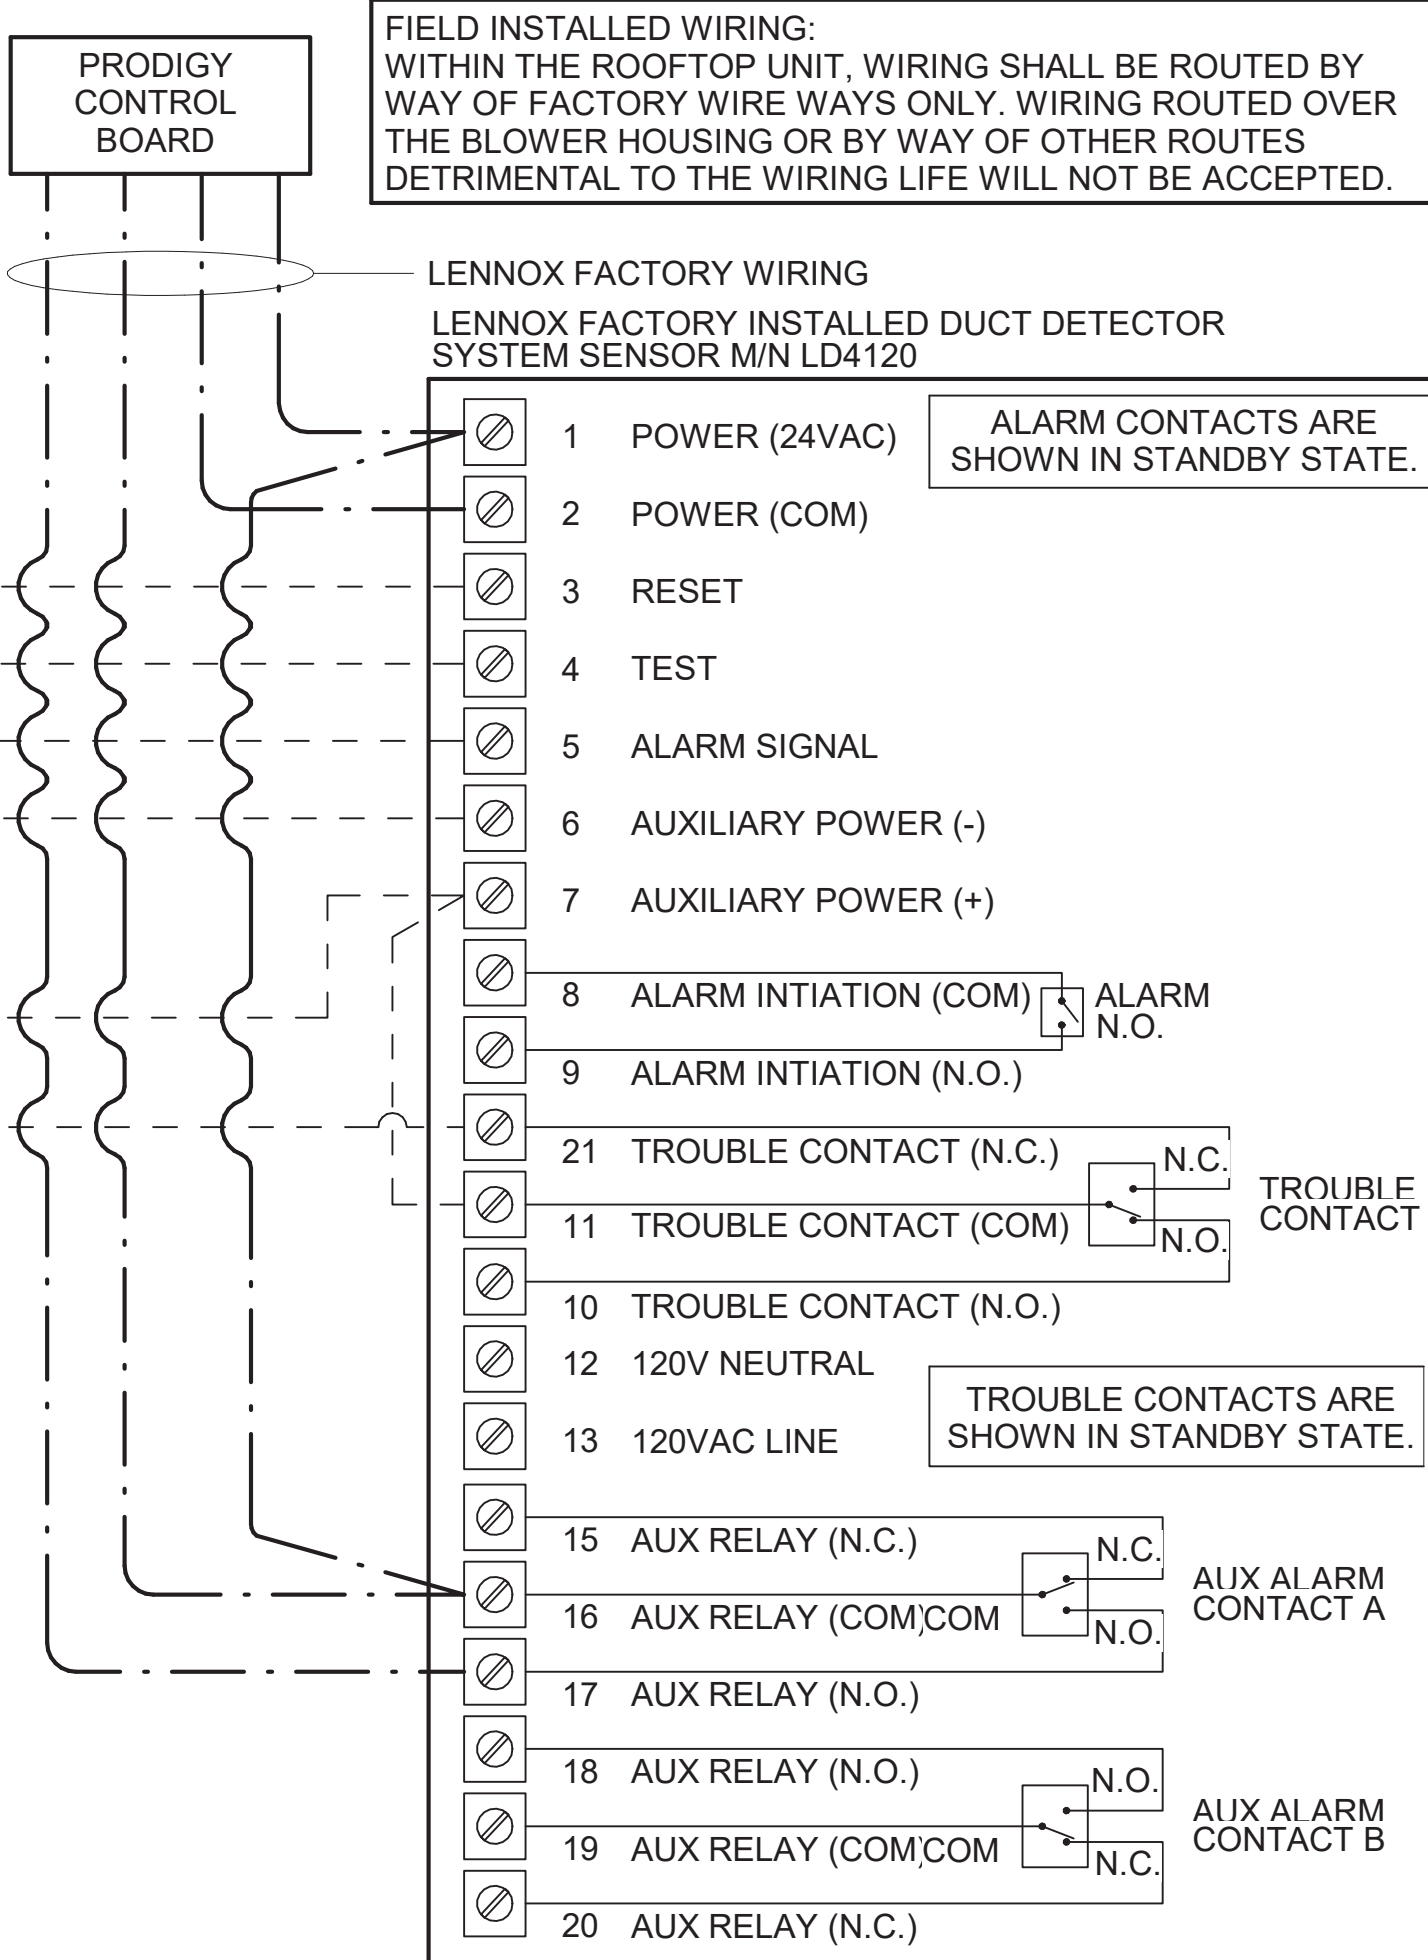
PRODIGY CONTROL BOARD

FIELD INSTALLED WIRING:
WITHIN THE ROOFTOP UNIT, WIRING SHALL BE ROUTED BY WAY OF FACTORY WIRE WAYS ONLY. WIRING ROUTED OVER THE BLOWER HOUSING OR BY WAY OF OTHER ROUTES DETRIMENTAL TO THE WIRING LIFE WILL NOT BE ACCEPTED.

LENNOX FACTORY WIRING

LENNOX FACTORY INSTALLED DUCT DETECTOR
SYSTEM SENSOR M/N LD4120

ALARM CONTACTS ARE SHOWN IN STANDBY STATE.

1 POWER (24VAC)
2 POWER (COM)
3 RESET
4 TEST
5 ALARM SIGNAL
6 AUXILIARY POWER (-)
7 AUXILIARY POWER (+)
8 ALARM INTIATION (COM)
ALARM N.O.
9 ALARM INTIATION (N.O.)
21 TROUBLE CONTACT (N.C.)
N.C.
TROUBLE CONTACT
11 TROUBLE CONTACT (COM)
N.O.
10 TROUBLE CONTACT (N.O.)
12 120V NEUTRAL
13 120VAC LINE

TROUBLE CONTACTS ARE SHOWN IN STANDBY STATE.

15 AUX RELAY (N.C.)
N.C.
AUX ALARM CONTACT A
16 AUX RELAY (COM)COM
N.O.
17 AUX RELAY (N.O.)
18 AUX RELAY (N.O.)
N.O.
AUX ALARM CONTACT B
19 AUX RELAY (COM)COM
N.C.
20 AUX RELAY (N.C.)